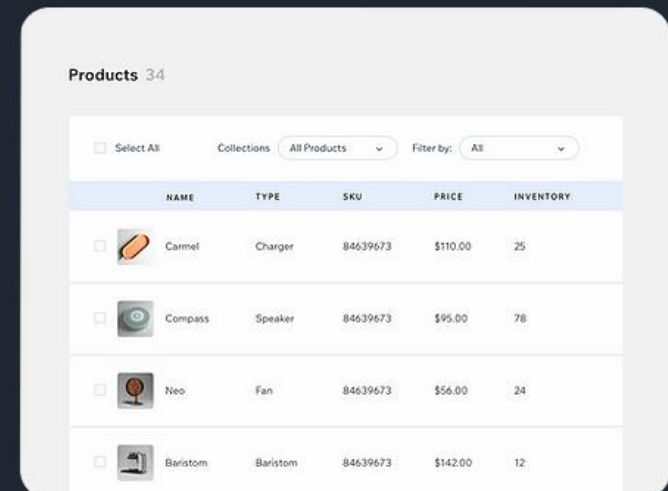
Products 34

Select All Collections All Products Filter by: All

| NAME | TYPE | SKU | PRICE | INVENTORY |
|---|---|---|---|---|
| Carmel | Charger | 84639673 | $110.00 | 25 |
| Compass | Speaker | 84639673 | $95.00 | 78 |
| Neo | Fan | 84639673 | $56.00 | 24 |
| Baristom | Baristom | 84639673 | $142.00 | 12 |